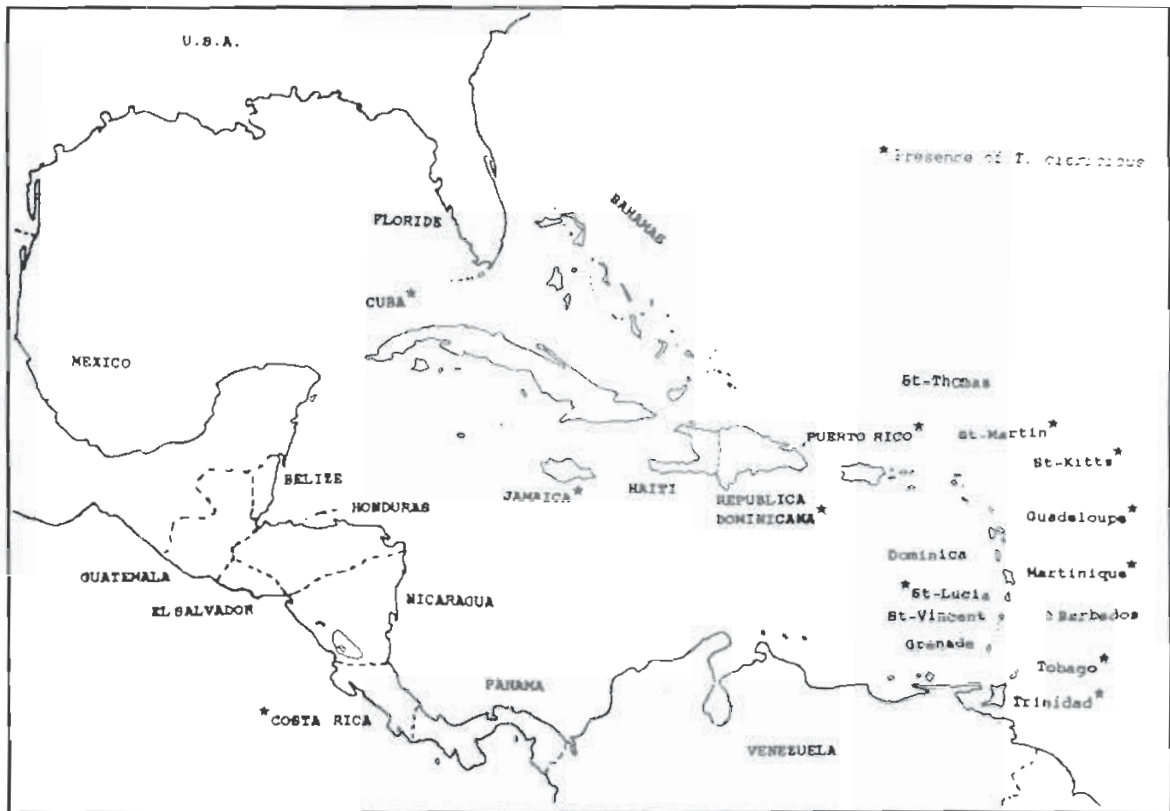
U.S.A.

* Presence of T. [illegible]

FLORIDE

BAHAMAS

CUBA*

MEXICO

St-Thomas

PUERTO RICO*

St-Martin*

St-Kitts*

BELIZE

JAMAICA*

HAITI

REPUBLICA DOMINICANA*

HONDURAS

Guadeloupe*

Dominica

Martinique*

GUATEMALA

*St-Lucia

EL SALVADOR

NICARAGUA

St-Vincent

Barbados

Granade

Tobago*

PANAMA

*COSTA RICA

Trinidad*

VENEZUELA